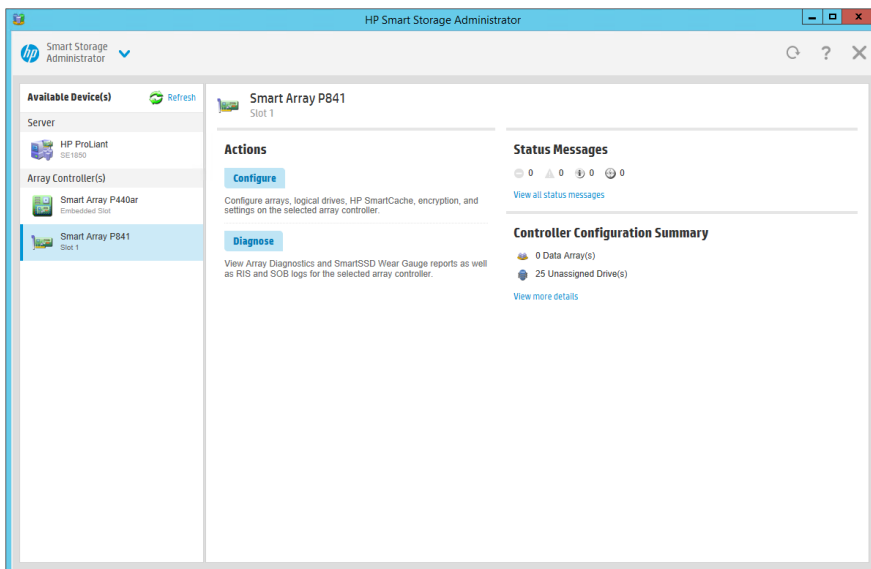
HP Smart Storage Administrator

Smart Storage Administrator

Available Device(s)

Refresh

Server

HP ProLiant
SE1850

Array Controller(s)

Smart Array P440ar
Embedded Slot

Smart Array P841
Slot 1

Smart Array P841
Slot 1

Actions

Configure

Configure arrays, logical drives, HP SmartCache, encryption, and settings on the selected array controller.

Diagnose

View Array Diagnostics and SmartSSD Wear Gauge reports as well as RIS and SOB logs for the selected array controller.

Status Messages

0 0 0 0

View all status messages

Controller Configuration Summary

0 Data Array(s)

25 Unassigned Drive(s)

View more details